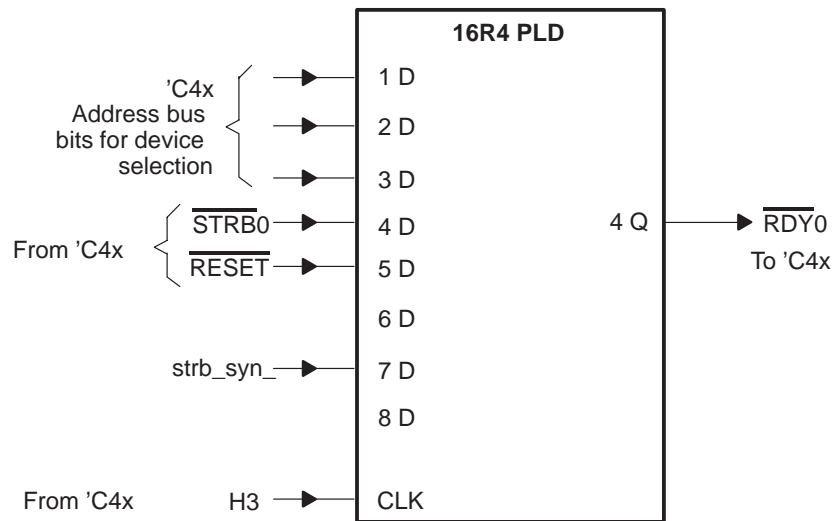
16R4 PLD

'C4x Address bus bits for device selection

1 D

2 D

3 D

From 'C4x

$\overline{STRB0}$

4 D

$\overline{RESET}$

5 D

6 D

strb_syn_

7 D

8 D

From 'C4x

H3

CLK

4 Q

$\overline{RDY0}$

To 'C4x